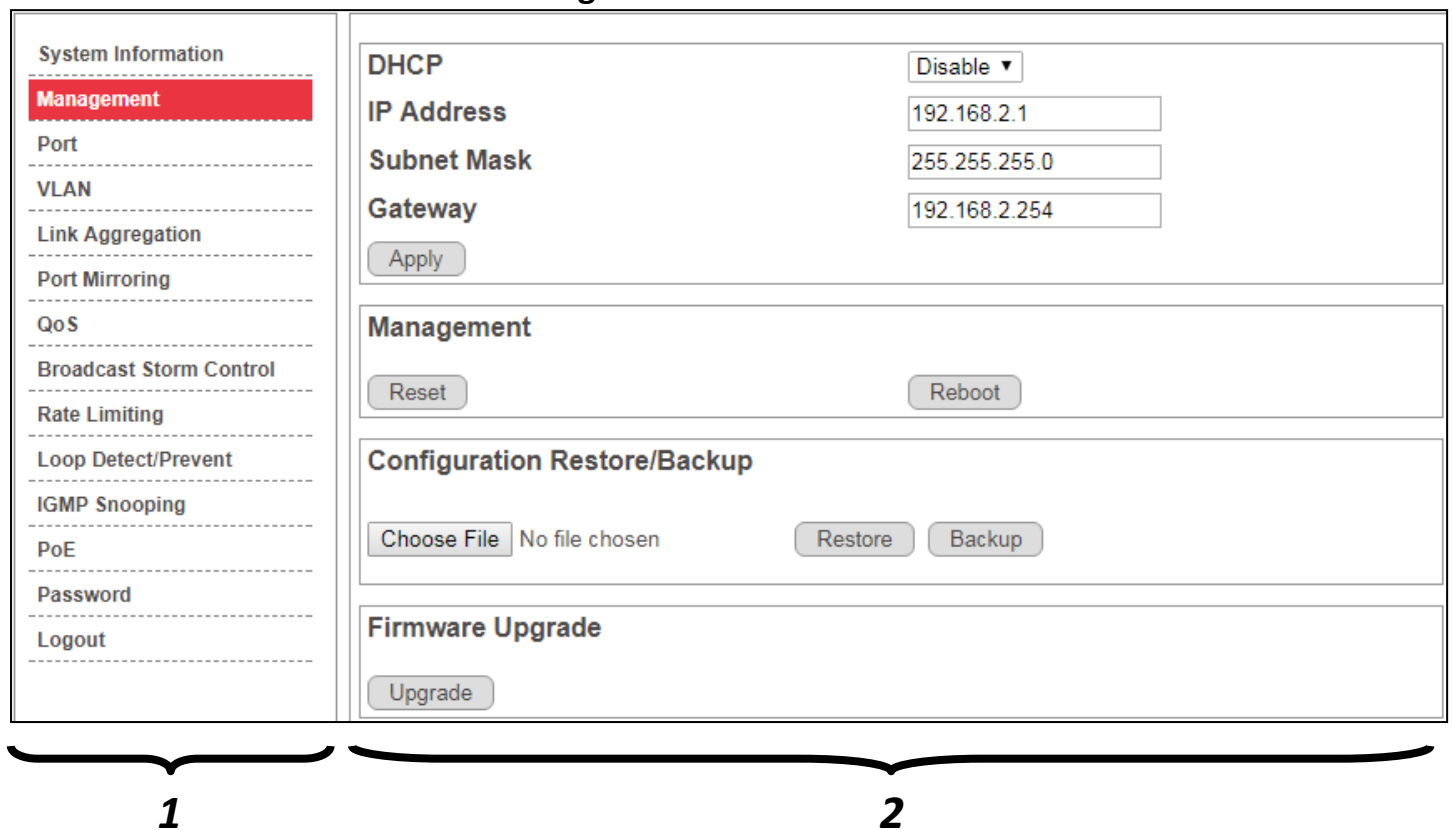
System Information
Management
Port
VLAN
Link Aggregation
Port Mirroring
QoS
Broadcast Storm Control
Rate Limiting
Loop Detect/Prevent
IGMP Snooping
PoE
Password
Logout

DHCP Disable ▾
IP Address 192.168.2.1
Subnet Mask 255.255.255.0
Gateway 192.168.2.254
Apply

Management
Reset Reboot

Configuration Restore/Backup
Choose File No file chosen Restore Backup

Firmware Upgrade
Upgrade

1 2